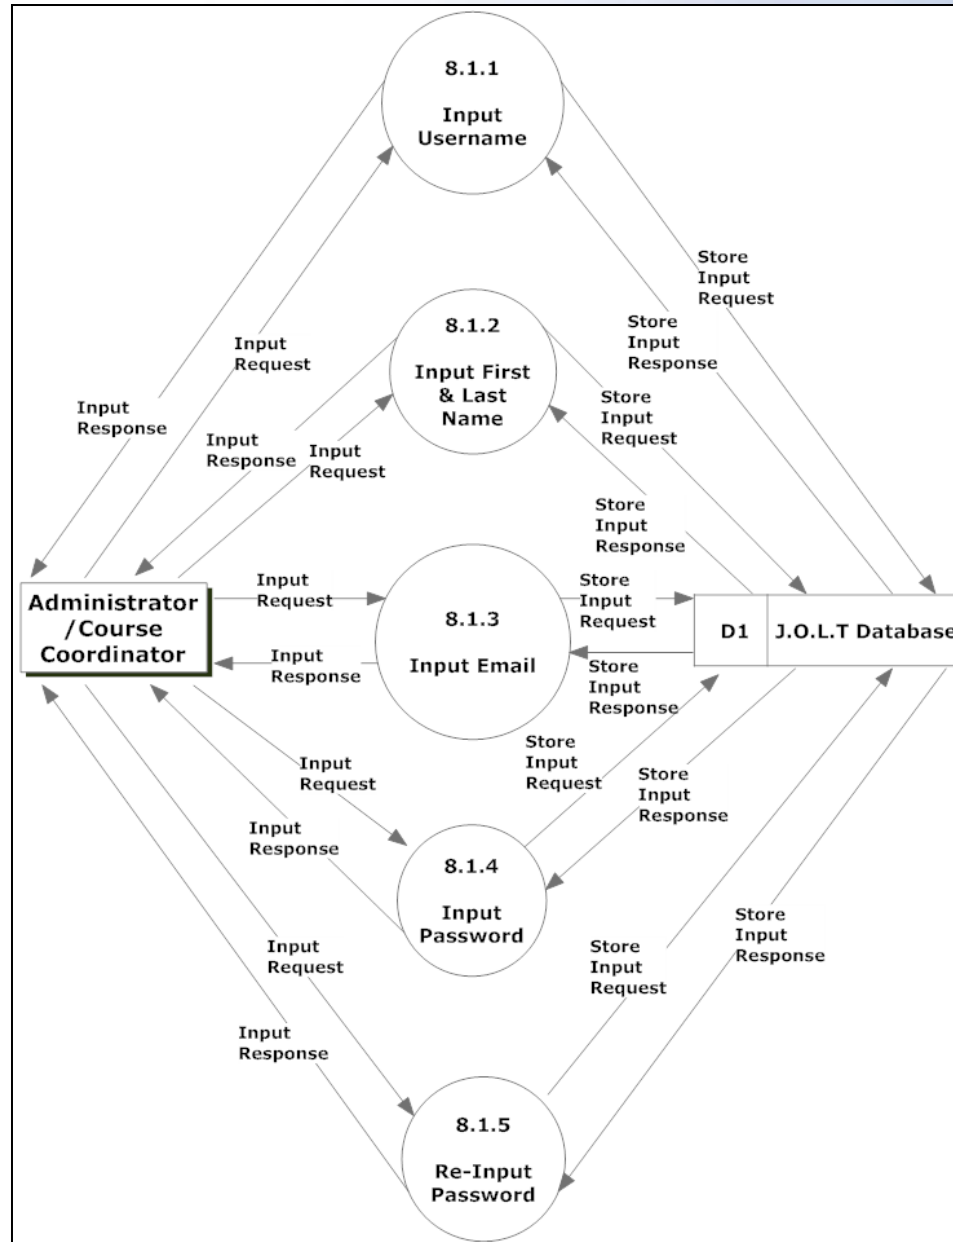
8.1.1

Input Username

Input Response

Input Request

Store Input Request

Store Input Response

8.1.2

Input First & Last Name

Input Response

Input Request

Store Input Request

Store Input Response

Administrator /Course Coordinator

Input Request

8.1.3

Input Email

Input Response

Store Input Request

Store Input Response

D1

J.O.L.T Database

Input Request

Input Response

Store Input Request

Store Input Response

8.1.4

Input Password

Input Request

Input Response

Store Input Request

Store Input Response

8.1.5

Re-Input Password